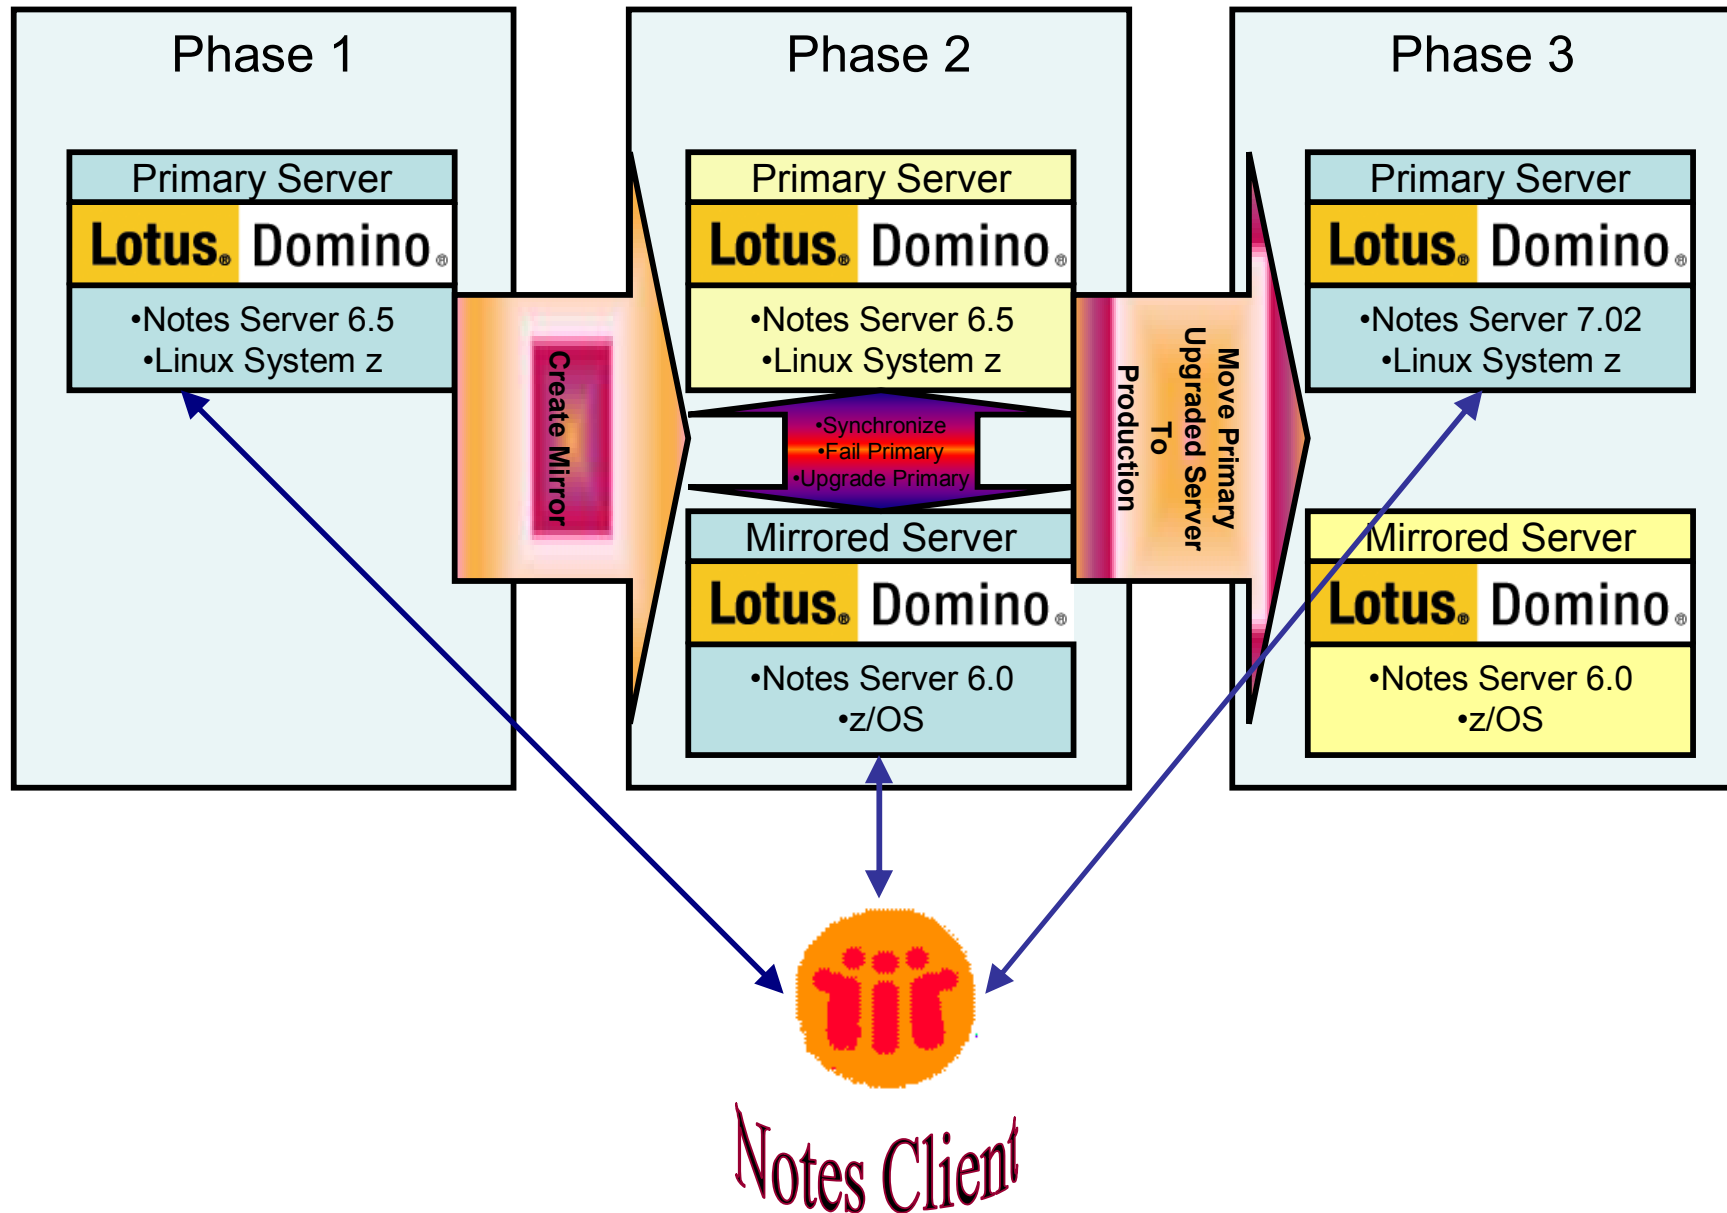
Phase 1

Primary Server

Lotus. Domino.

•Notes Server 6.5
•Linux System z

Create Mirror

Phase 2

Primary Server

Lotus. Domino.

•Notes Server 6.5
•Linux System z

•Synchronize
•Fail Primary
•Upgrade Primary

Mirrored Server

Lotus. Domino.

•Notes Server 6.0
•z/OS

Move Primary
Upgraded Server
To
Production

Phase 3

Primary Server

Lotus. Domino.

•Notes Server 7.02
•Linux System z

Mirrored Server

Lotus. Domino.

•Notes Server 6.0
•z/OS

Notes Client